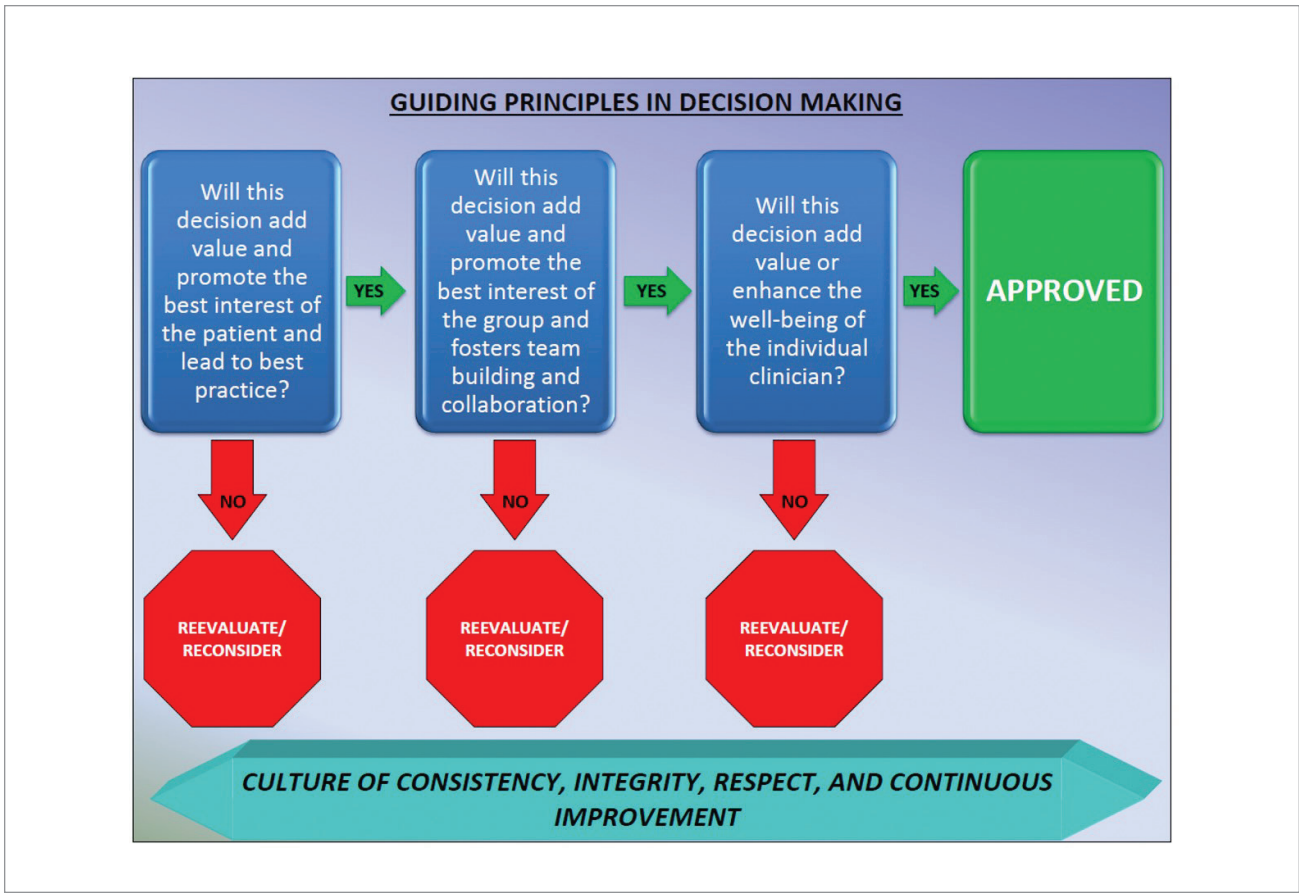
GUIDING PRINCIPLES IN DECISION MAKING

Will this decision add value and promote the best interest of the patient and lead to best practice?

YES

Will this decision add value and promote the best interest of the group and fosters team building and collaboration?

YES

Will this decision add value or enhance the well-being of the individual clinician?

YES

APPROVED

NO

REEVALUATE/ RECONSIDER

NO

REEVALUATE/ RECONSIDER

NO

REEVALUATE/ RECONSIDER

CULTURE OF CONSISTENCY, INTEGRITY, RESPECT, AND CONTINUOUS IMPROVEMENT